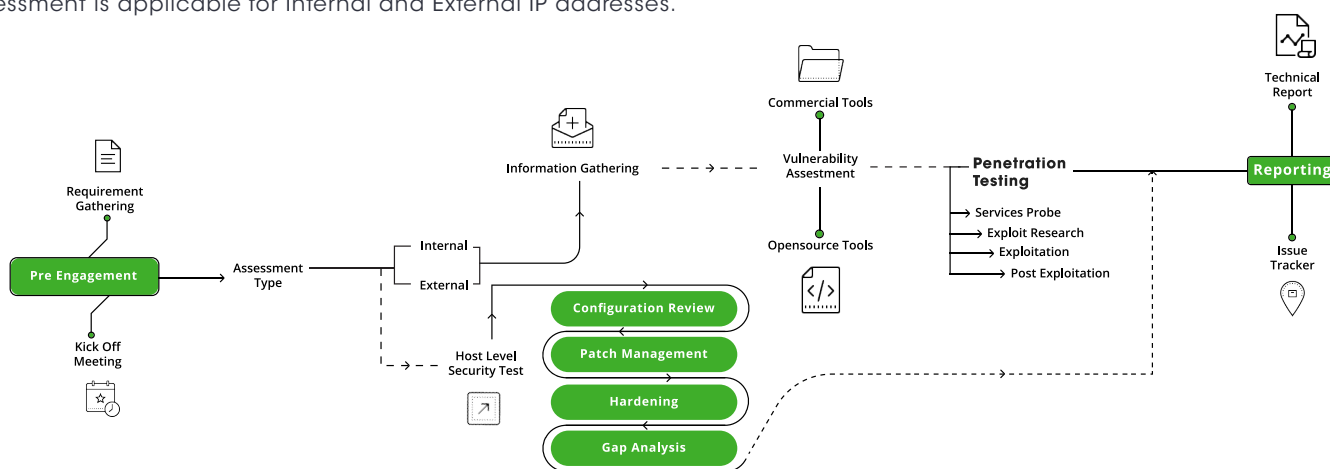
essment is applicable for Internal and External IP addresses.

Requirement Gathering

Pre Engagement

Kick Off Meeting

Assessment Type

Internal

External

Host Level Security Test

Information Gathering

Configuration Review

Patch Management

Hardening

Gap Analysis

Commercial Tools

Vulnerability Assessment

Opensource Tools

Penetration Testing

Services Probe

Exploit Research

Exploitation

Post Exploitation

Technical Report

Reporting

Issue Tracker